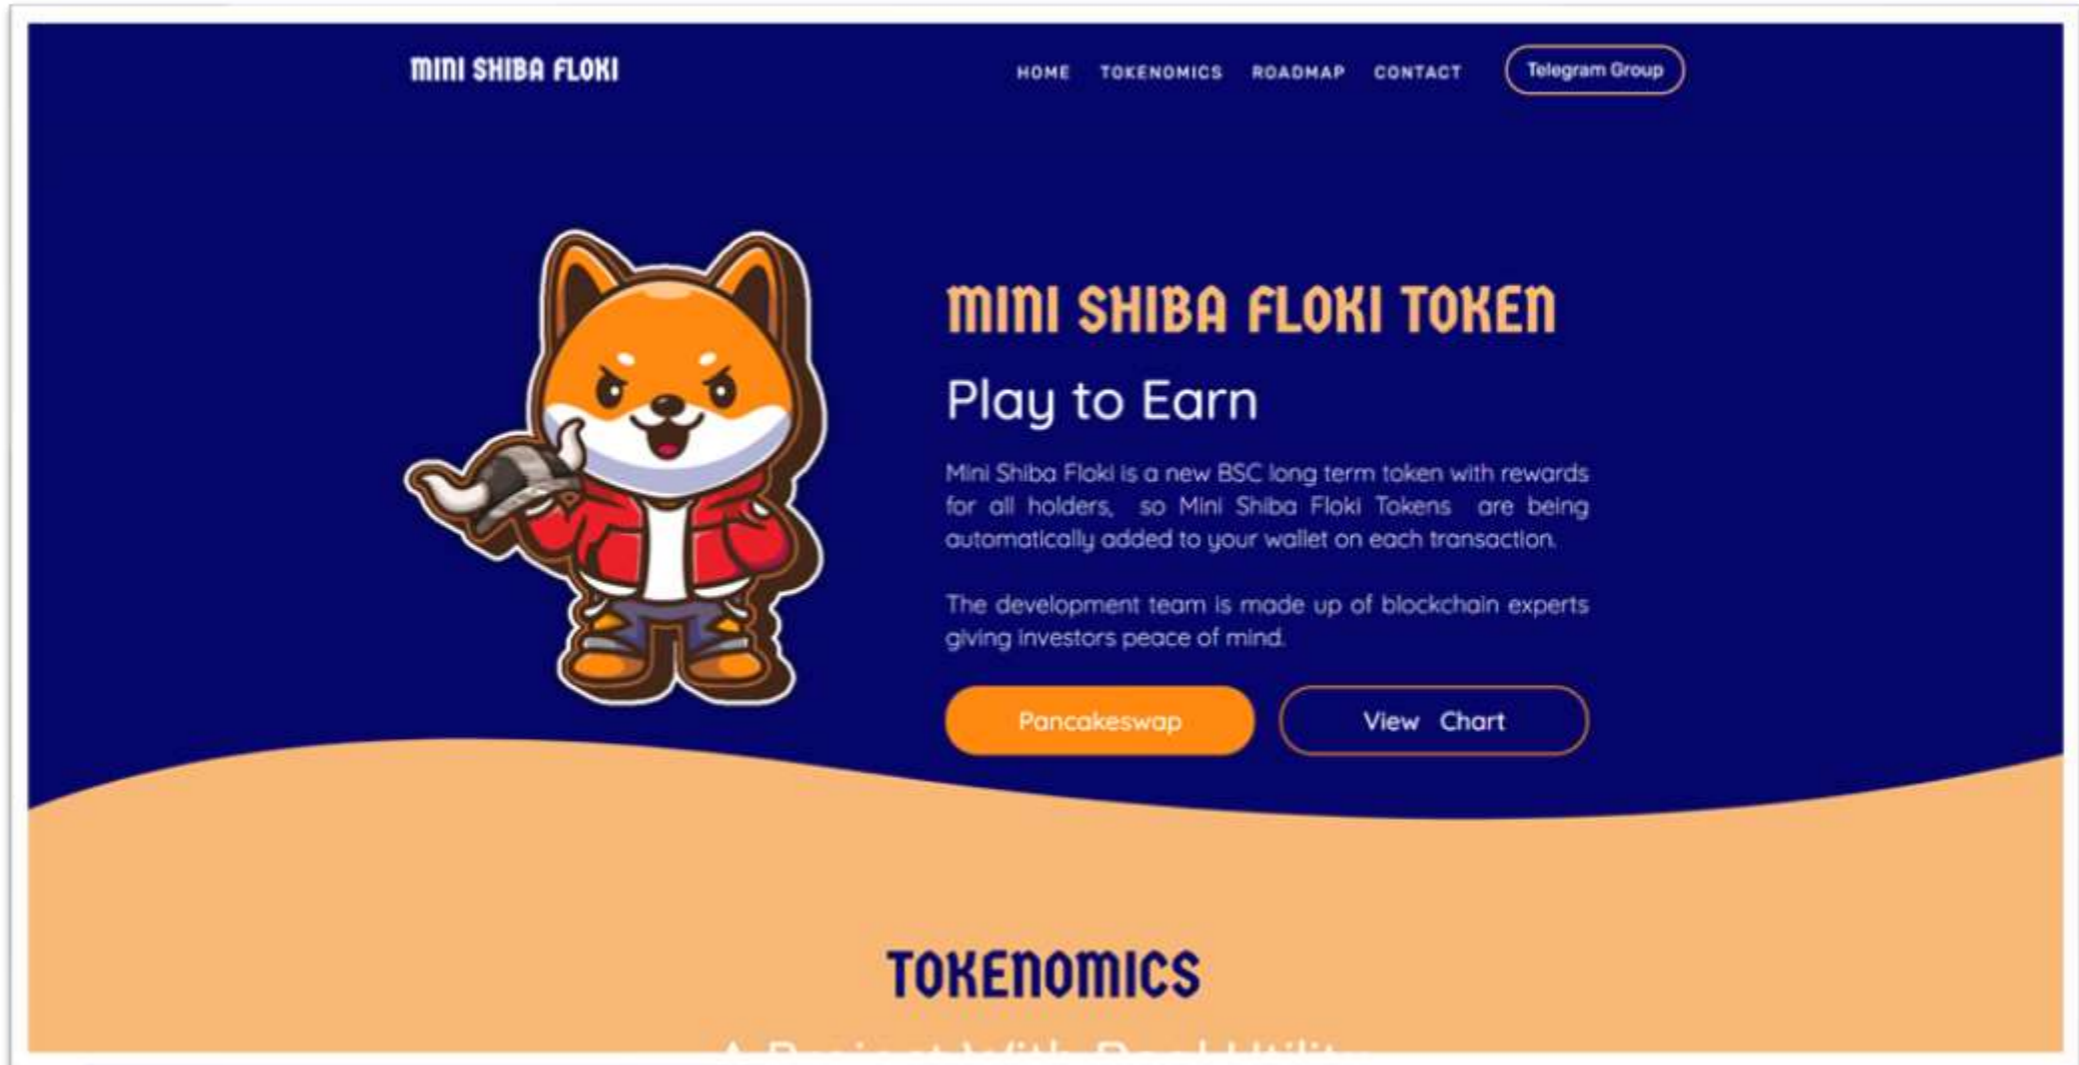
MINI SHIBA FLOKI

HOME TOKENOMICS ROADMAP CONTACT Telegram Group

MINI SHIBA FLOKI TOKEN

Play to Earn

Mini Shiba Floki is a new BSC long term token with rewards for all holders, so Mini Shiba Floki Tokens are being automatically added to your wallet on each transaction.

The development team is made up of blockchain experts giving investors peace of mind.

Pancakeswap View Chart

TOKENOMICS

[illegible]